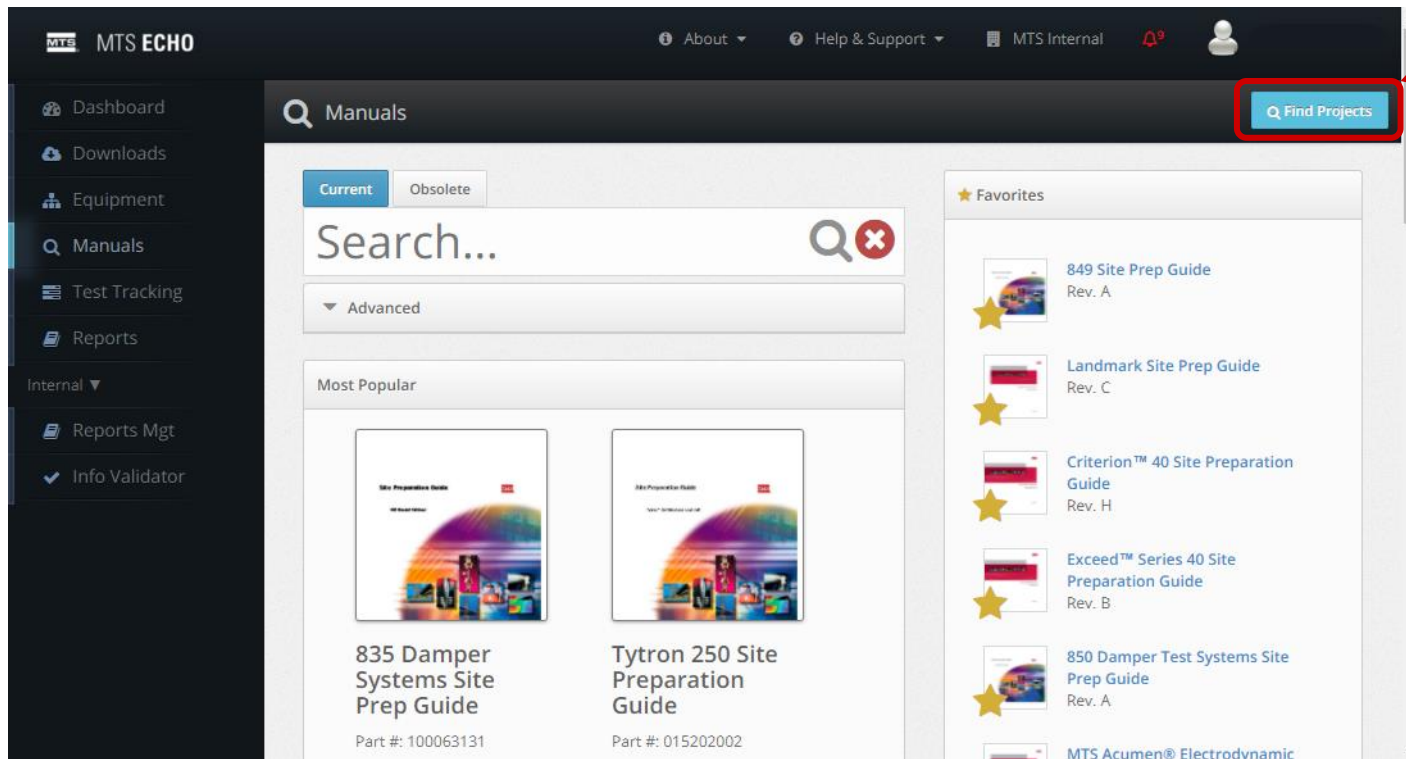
MTS MTS ECHO

About ▾ Help & Support ▾ MTS Internal 9

Dashboard
Downloads
Equipment
Manuals
Test Tracking
Reports
Internal ▼
Reports Mgt
Info Validator

Manuals

Find Projects

Current Obsolete

Search...

▾ Advanced

Most Popular

Site Preparation Guide

835 Damper Systems Site Prep Guide
Part #: 100063131

Site Preparation Guide

Tytron 250 Site Preparation Guide
Part #: 015202002

Favorites

849 Site Prep Guide
Rev. A

Landmark Site Prep Guide
Rev. C

Criterion™ 40 Site Preparation Guide
Rev. H

Exceed™ Series 40 Site Preparation Guide
Rev. B

850 Damper Test Systems Site Prep Guide
Rev. A

MTS Acumen® Electrodynamic